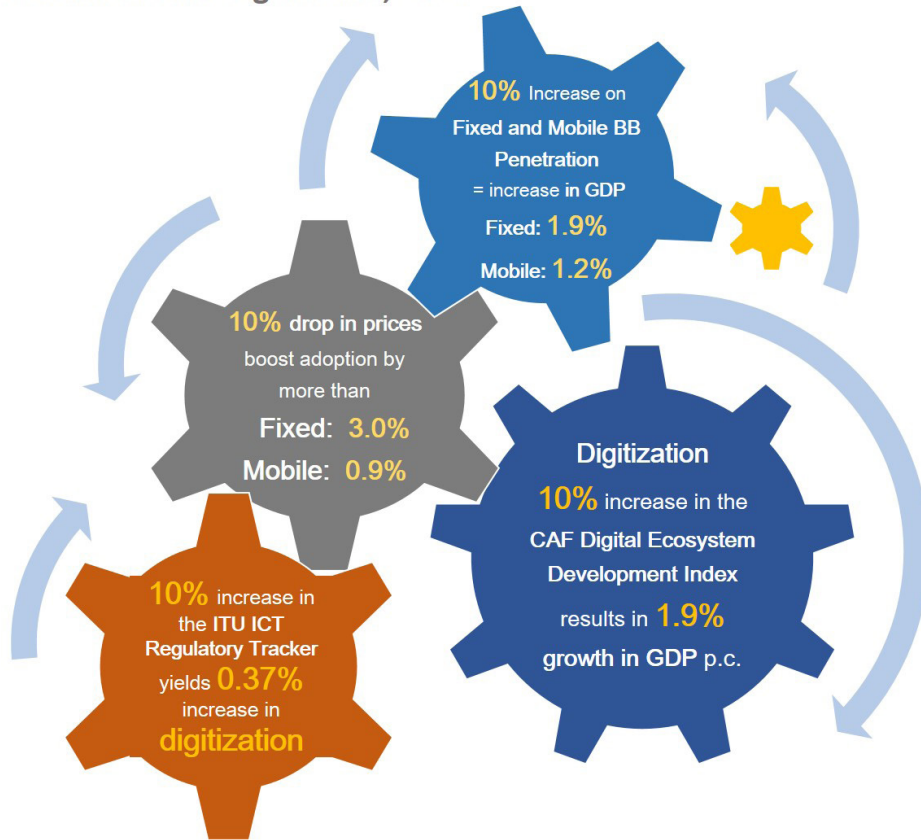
10% Increase on Fixed and Mobile BB Penetration = increase in GDP
Fixed: 1.9%
Mobile: 1.2%

10% drop in prices boost adoption by more than
Fixed: 3.0%
Mobile: 0.9%

Digitization
10% increase in the CAF Digital Ecosystem Development Index results in 1.9% growth in GDP p.c.

10% increase in the ITU ICT Regulatory Tracker yields 0.37% increase in digitization